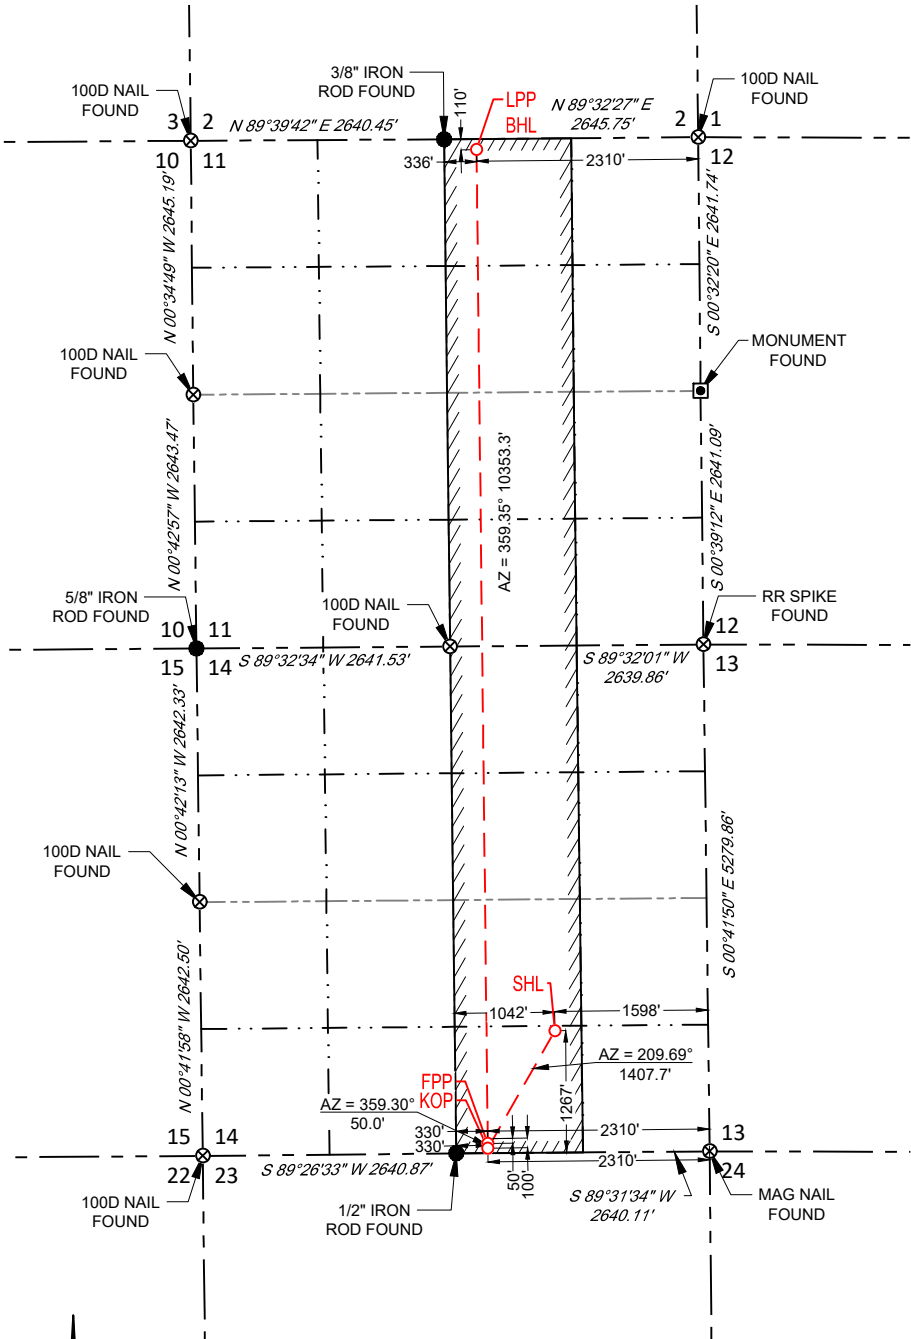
100D NAIL FOUND

3 2
10 11

N 89°39'42" E 2640.45'

3/8" IRON ROD FOUND

110'

LPP
BHL

N 89°32'27" E 2645.75'

100D NAIL FOUND

2 1
12

336'

2310'

N 00°34'49" W 2645.19'

S 00°32'20" E 2641.74'

100D NAIL FOUND

MONUMENT FOUND

N 00°42'57" W 2643.47'

AZ = 359.35° 10353.3'

S 00°39'12" E 2641.09'

5/8" IRON ROD FOUND

10 11
15 14

100D NAIL FOUND

RR SPIKE FOUND

12
13

S 89°32'34" W 2641.53'

S 89°32'01" W 2639.86'

N 00°42'13" W 2642.33'

S 00°41'50" E 5279.86'

100D NAIL FOUND

N 00°41'58" W 2642.50'

SHL

1042'

1598'

AZ = 209.69°
1407.7'

FPP
KOP

AZ = 359.30°
50.0'

1267'

330'
330'

2310'

2310'

50'
100'

15 14
22 23

13
24

S 89°26'33" W 2640.87'

S 89°31'34" W 2640.11'

100D NAIL FOUND

1/2" IRON ROD FOUND

MAG NAIL FOUND